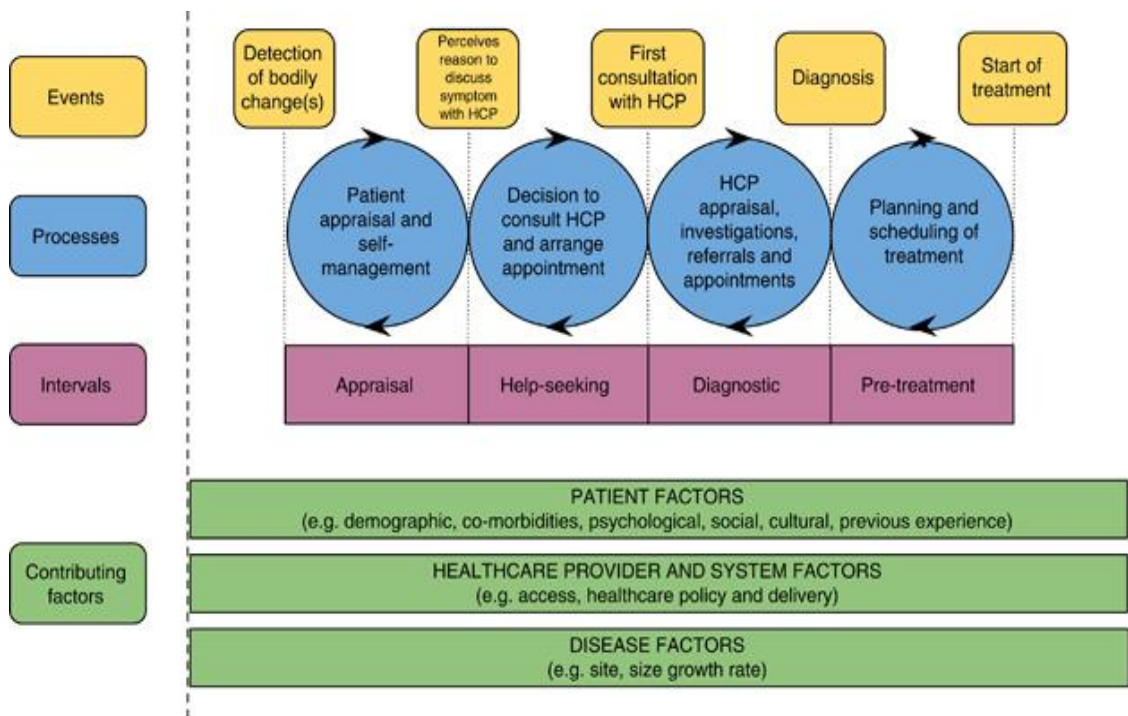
Events

Processes

Intervals

Contributing factors

Detection of bodily change(s)

Perceives reason to discuss symptom with HCP

First consultation with HCP

Diagnosis

Start of treatment

Patient appraisal and self-management

Decision to consult HCP and arrange appointment

HCP appraisal, investigations, referrals and appointments

Planning and scheduling of treatment

| Appraisal | Help-seeking | Diagnostic | Pre-treatment |
|---|---|---|---|

PATIENT FACTORS
(e.g. demographic, co-morbidities, psychological, social, cultural, previous experience)

HEALTHCARE PROVIDER AND SYSTEM FACTORS
(e.g. access, healthcare policy and delivery)

DISEASE FACTORS
(e.g. site, size growth rate)